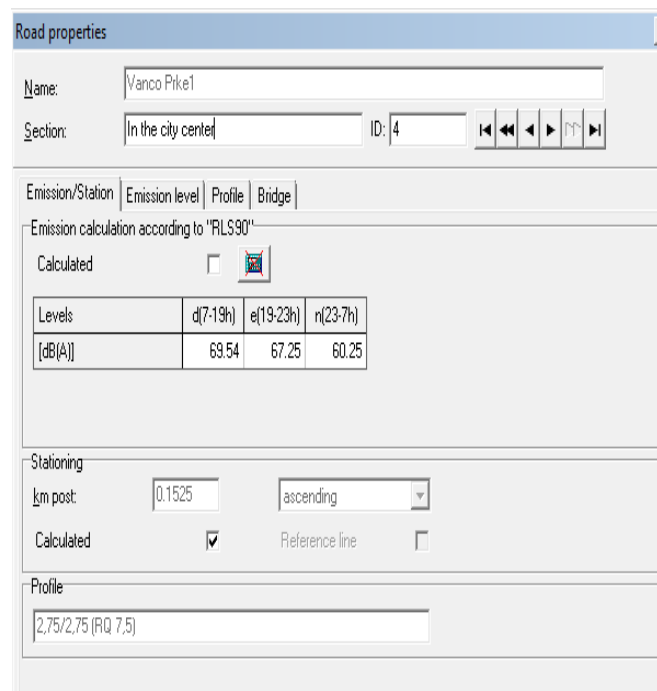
Road properties

Name: Vanco Prke1

Section: In the city center ID: 4

Emission/Station | Emission level | Profile | Bridge

Emission calculation according to "RLS90"

Calculated

| Levels | d(7-19h) | e(19-23h) | n(23-7h) |
|---|---|---|---|
| [dB(A)] | 69.54 | 67.25 | 60.25 |

Stationing

km post: 0.1525 ascending

Calculated Reference line

Profile

2,75/2,75 (RQ 7,5)